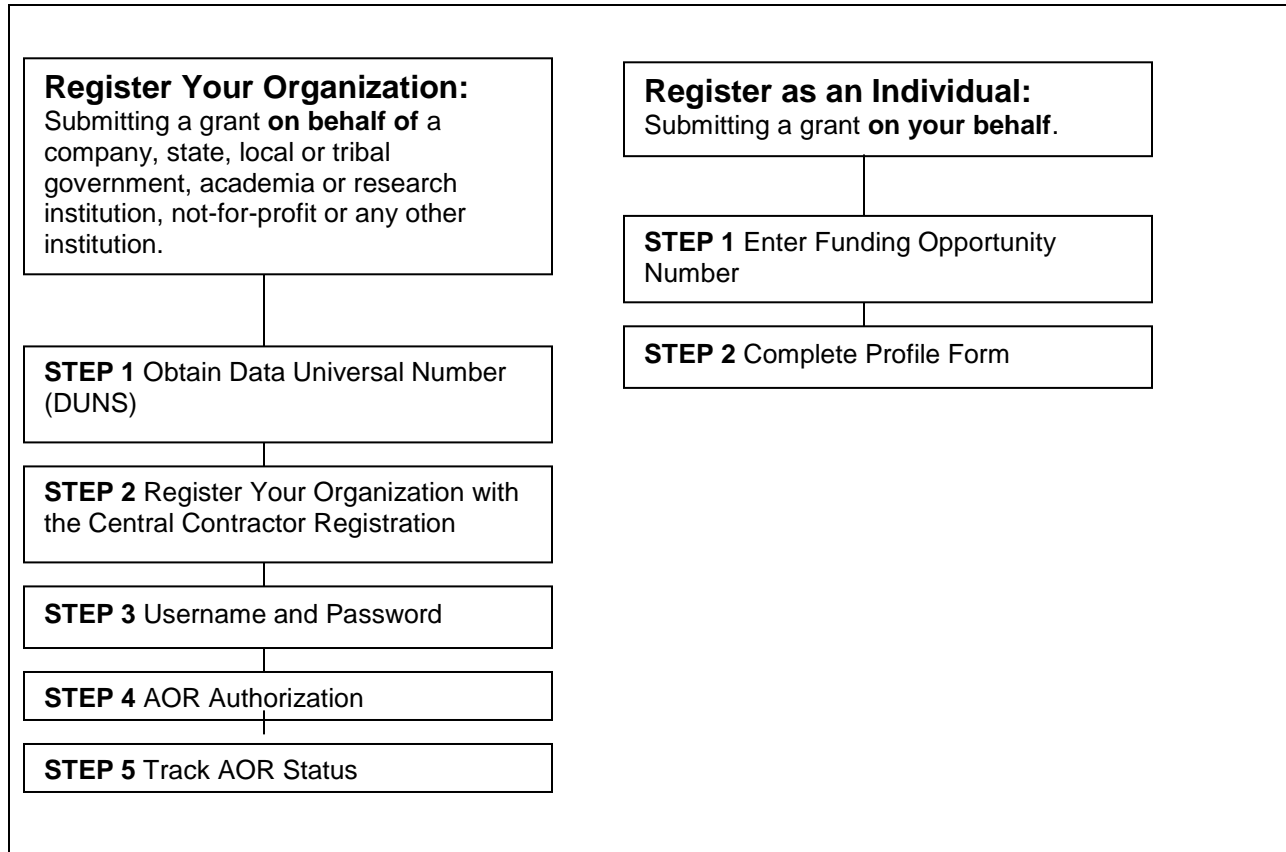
Register Your Organization:
Submitting a grant on behalf of a company, state, local or tribal government, academia or research institution, not-for-profit or any other institution.

STEP 1 Obtain Data Universal Number (DUNS)

STEP 2 Register Your Organization with the Central Contractor Registration

STEP 3 Username and Password

STEP 4 AOR Authorization

STEP 5 Track AOR Status

Register as an Individual:
Submitting a grant on your behalf.

STEP 1 Enter Funding Opportunity Number

STEP 2 Complete Profile Form